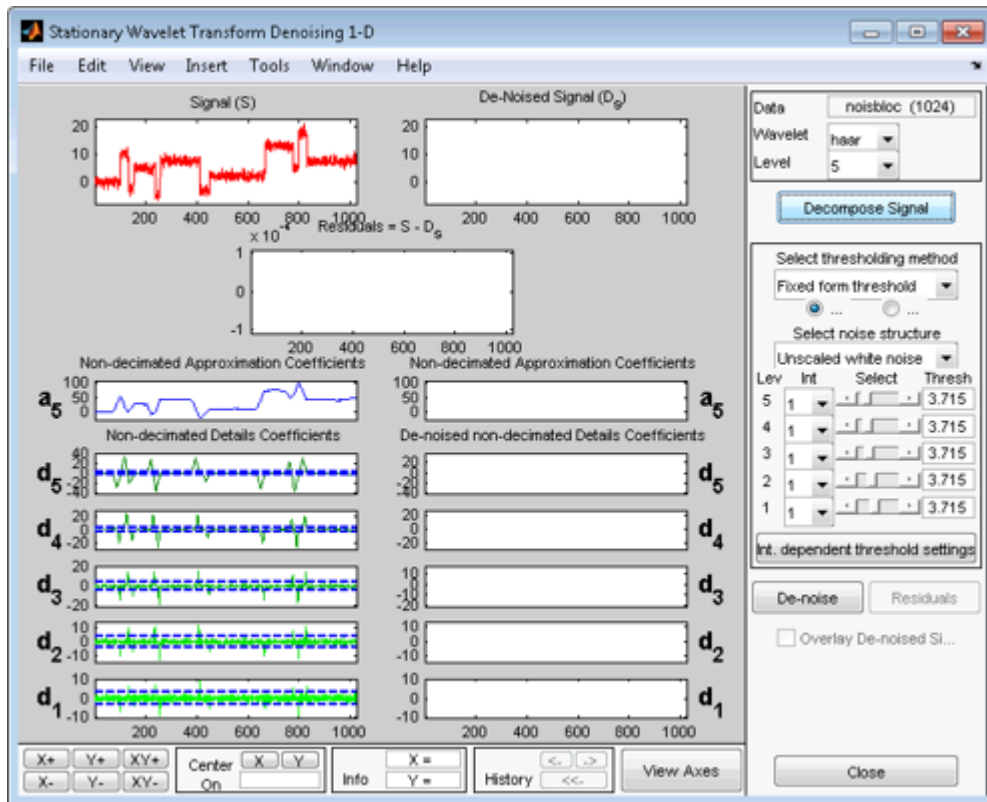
Stationary Wavelet Transform Denoising 1-D

File Edit View Insert Tools Window Help

Signal (S)

20
10
0
200 400 600 800 1000

De-Noised Signal ($D_s$)

20
10
0
200 400 600 800 1000

$x 10^{-4}$ Residuals = S - $D_s$

1
0
-1
200 400 600 800 1000

Non-decimated Approximation Coefficients

$a_5$

100
50
0

Non-decimated Approximation Coefficients

100
50
0

$a_5$

Non-decimated Details Coefficients

De-noised non-decimated Details Coefficients

$d_5$ 40 20 0 -20 -40

20 0 -20 -40 $d_5$

$d_4$ 20 0 -20

20 0 -20 $d_4$

$d_3$ 20 0 -20

10 0 -10 -20 $d_3$

$d_2$ 10 0 -10

10 0 -10 $d_2$

$d_1$ 10 0 -10

10 0 -10 $d_1$

200 400 600 800 1000

200 400 600 800 1000

Data noisbloc (1024)
Wavelet haar
Level 5

Decompose Signal

Select thresholding method
Fixed form threshold
...
...

Select noise structure
Unscaled white noise

Lev Int Select Thresh
5 1 3.715
4 1 3.715
3 1 3.715
2 1 3.715
1 1 3.715

Int. dependent threshold settings

De-noise Residuals

Overlay De-noised Si...

X+ Y+ XY+
X- Y- XY-

Center On X Y

Info X = Y =

History <- -> <<-

View Axes

Close